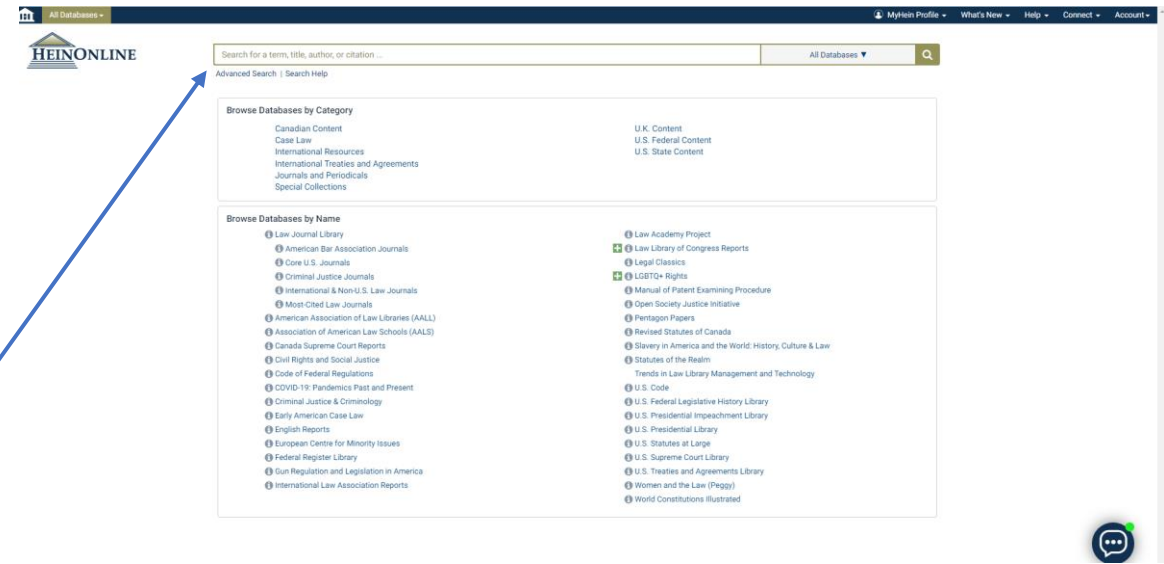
All Databases ▾

MyHein Profile ▾ What's New ▾ Help ▾ Connect ▾ Account ▾

HEINONLINE

Search for a term, title, author, or citation ...

All Databases ▼

Advanced Search | Search Help

Browse Databases by Category

Canadian Content
Case Law
International Resources
International Treaties and Agreements
Journals and Periodicals
Special Collections

U.K. Content
U.S. Federal Content
U.S. State Content

Browse Databases by Name

Law Journal Library
American Bar Association Journals
Core U.S. Journals
Criminal Justice Journals
International & Non-U.S. Law Journals
Most-Cited Law Journals
American Association of Law Libraries (AALL)
Association of American Law Schools (AALS)
Canada Supreme Court Reports
Civil Rights and Social Justice
Code of Federal Regulations
COVID-19: Pandemics Past and Present
Criminal Justice & Criminology
Early American Case Law
English Reports
European Centre for Minority Issues
Federal Register Library
Gun Regulation and Legislation in America
International Law Association Reports

Law Academy Project
Law Library of Congress Reports
Legal Classics
LGBTQ+ Rights
Manual of Patent Examining Procedure
Open Society Justice Initiative
Pentagon Papers
Revised Statutes of Canada
Slavery in America and the World: History, Culture & Law
Statutes of the Realm
Trends in Law Library Management and Technology
U.S. Code
U.S. Federal Legislative History Library
U.S. Presidential Impeachment Library
U.S. Presidential Library
U.S. Statutes at Large
U.S. Supreme Court Library
U.S. Treaties and Agreements Library
Women and the Law (Peggy)
World Constitutions Illustrated